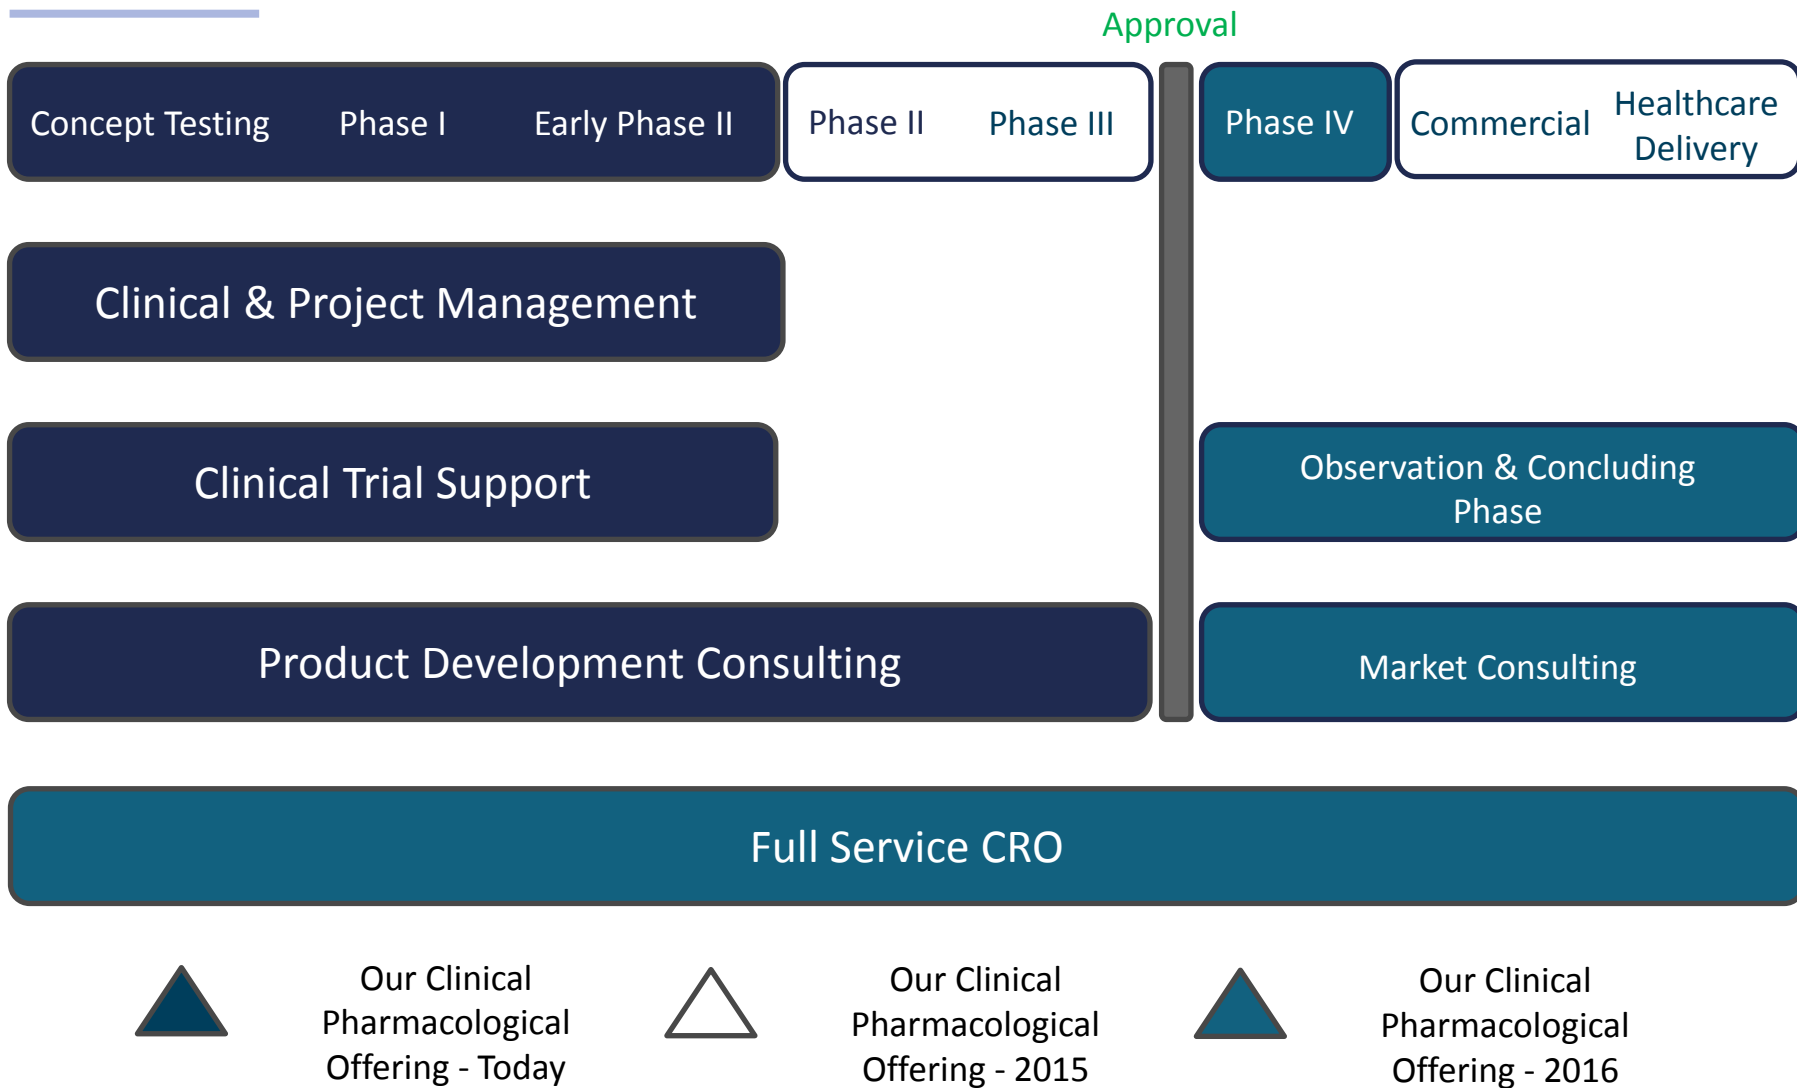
Approval

Concept Testing Phase I Early Phase II

Phase II Phase III

Phase IV

Commercial Healthcare Delivery

Clinical & Project Management

Clinical Trial Support

Observation & Concluding Phase

Product Development Consulting

Market Consulting

Full Service CRO

Our Clinical Pharmacological Offering - Today

Our Clinical Pharmacological Offering - 2015

Our Clinical Pharmacological Offering - 2016